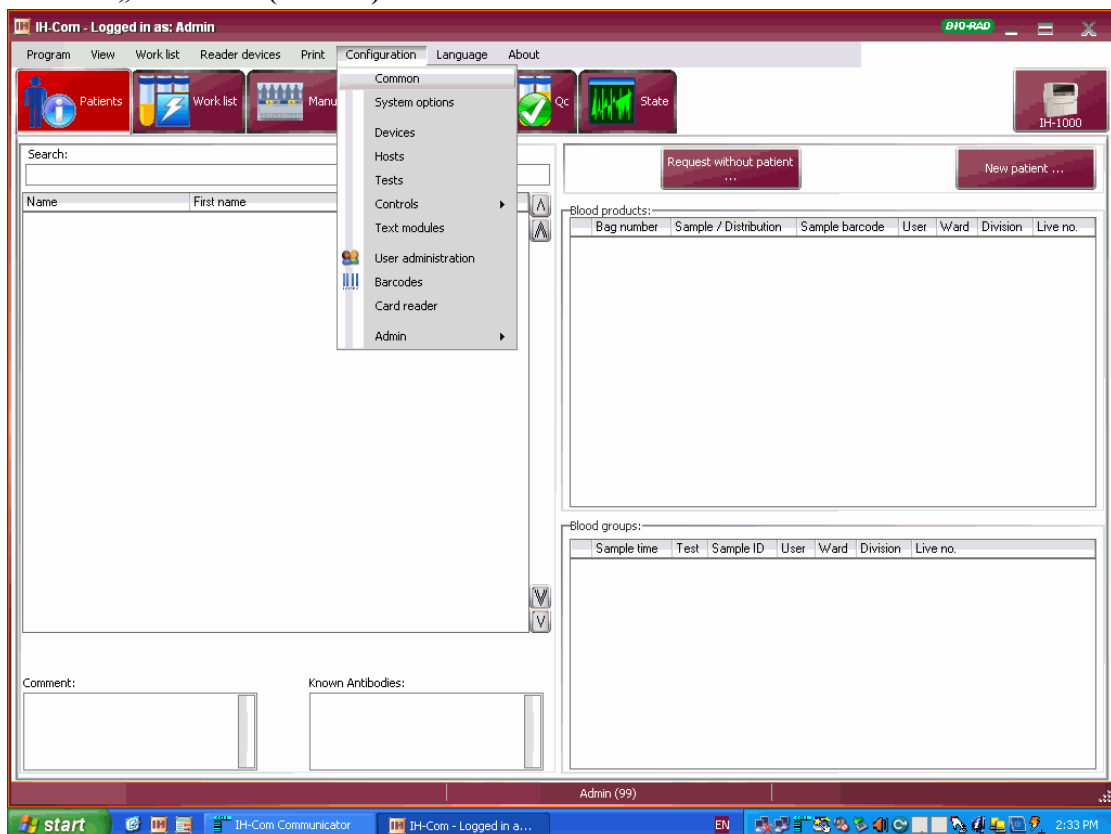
IH-Com - Logged in as: Admin

BIO-RAD

Program View Work list Reader devices Print Configuration Language About

Patients Work list Manu Qc State IH-1000

Common
System options
Devices
Hosts
Tests
Controls
Text modules
User administration
Barcodes
Card reader
Admin

Search:

| Name | First name |
|---|---|

Request without patient ...

New patient ...

Blood products:

| Bag number | Sample / Distribution | Sample barcode | User | Ward | Division | Live no. |
|---|---|---|---|---|---|---|

Blood groups:

| Sample time | Test | Sample ID | User | Ward | Division | Live no. |
|---|---|---|---|---|---|---|

Comment:

Known Antibodies:

Admin (99)

start IH-Com Communicator IH-Com - Logged in a... EN 2:33 PM